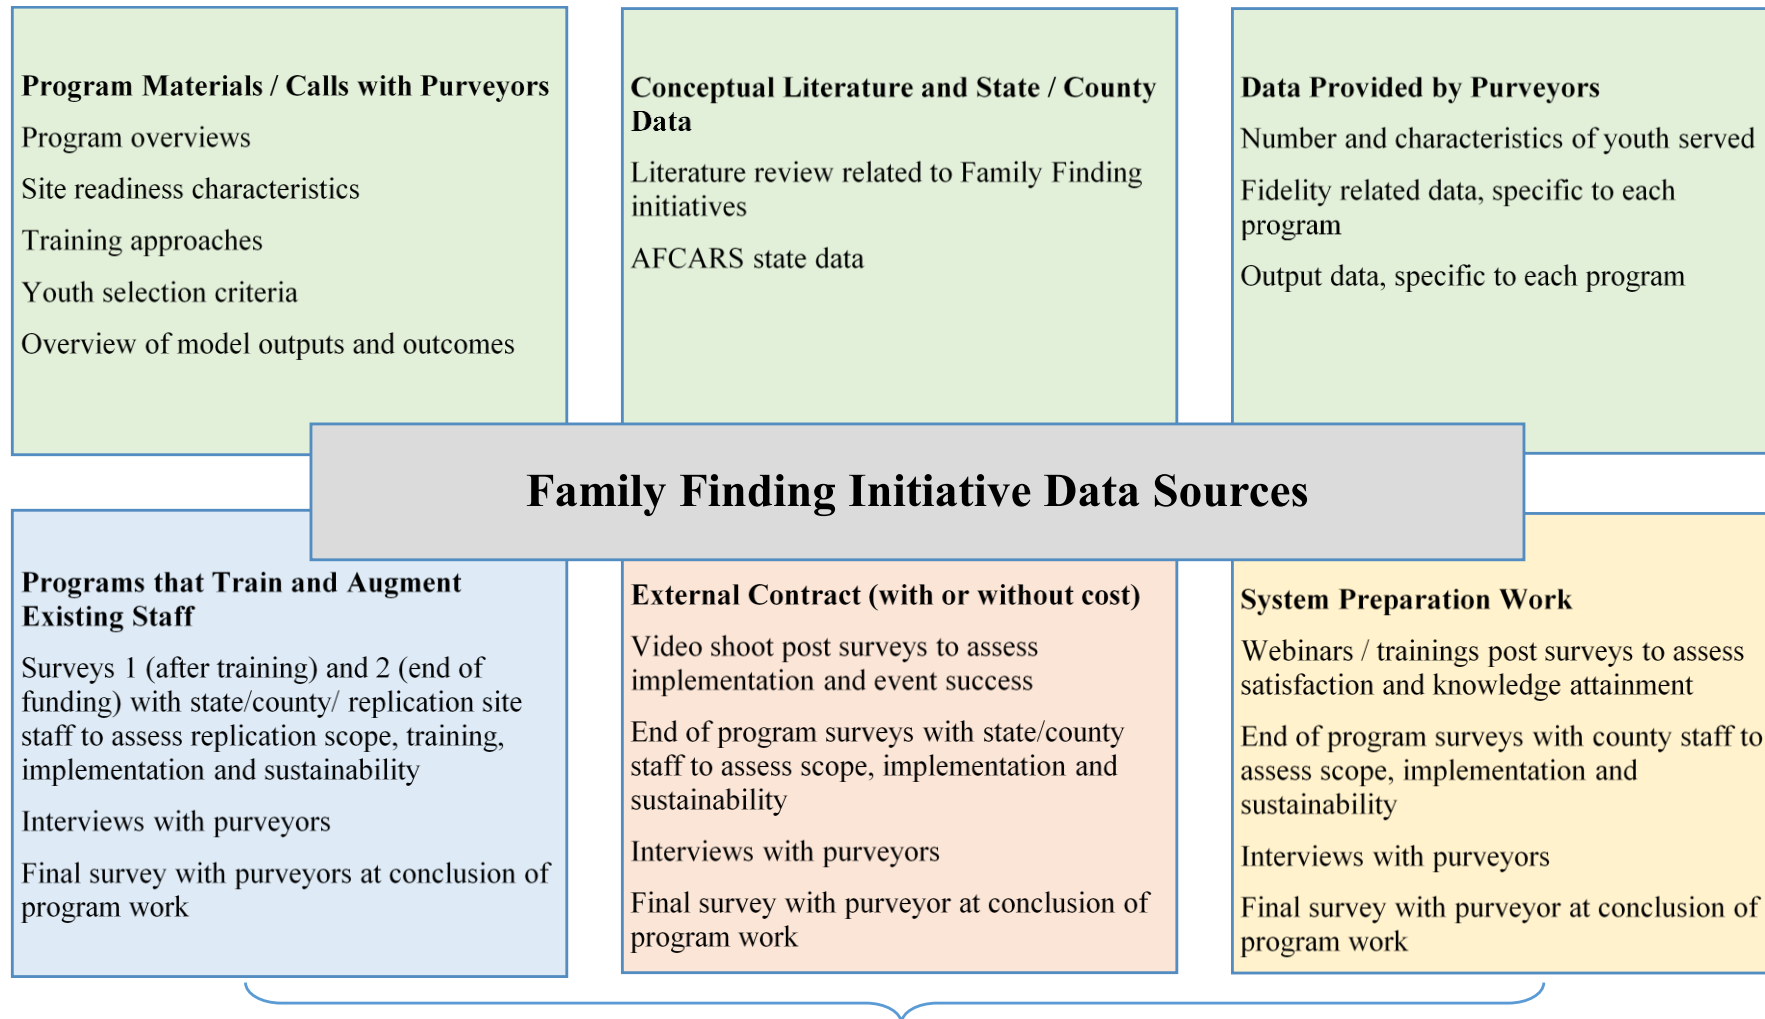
**Program Materials / Calls with Purveyors**

Program overviews

Site readiness characteristics

Training approaches

Youth selection criteria

Overview of model outputs and outcomes

**Conceptual Literature and State / County Data**

Literature review related to Family Finding initiatives

AFCARS state data

**Data Provided by Purveyors**

Number and characteristics of youth served

Fidelity related data, specific to each program

Output data, specific to each program

**Family Finding Initiative Data Sources**

**Programs that Train and Augment Existing Staff**

Surveys 1 (after training) and 2 (end of funding) with state/county/ replication site staff to assess replication scope, training, implementation and sustainability

Interviews with purveyors

Final survey with purveyors at conclusion of program work

**External Contract (with or without cost)**

Video shoot post surveys to assess implementation and event success

End of program surveys with state/county staff to assess scope, implementation and sustainability

Interviews with purveyors

Final survey with purveyor at conclusion of program work

**System Preparation Work**

Webinars / trainings post surveys to assess satisfaction and knowledge attainment

End of program surveys with county staff to assess scope, implementation and sustainability

Interviews with purveyors

Final survey with purveyor at conclusion of program work